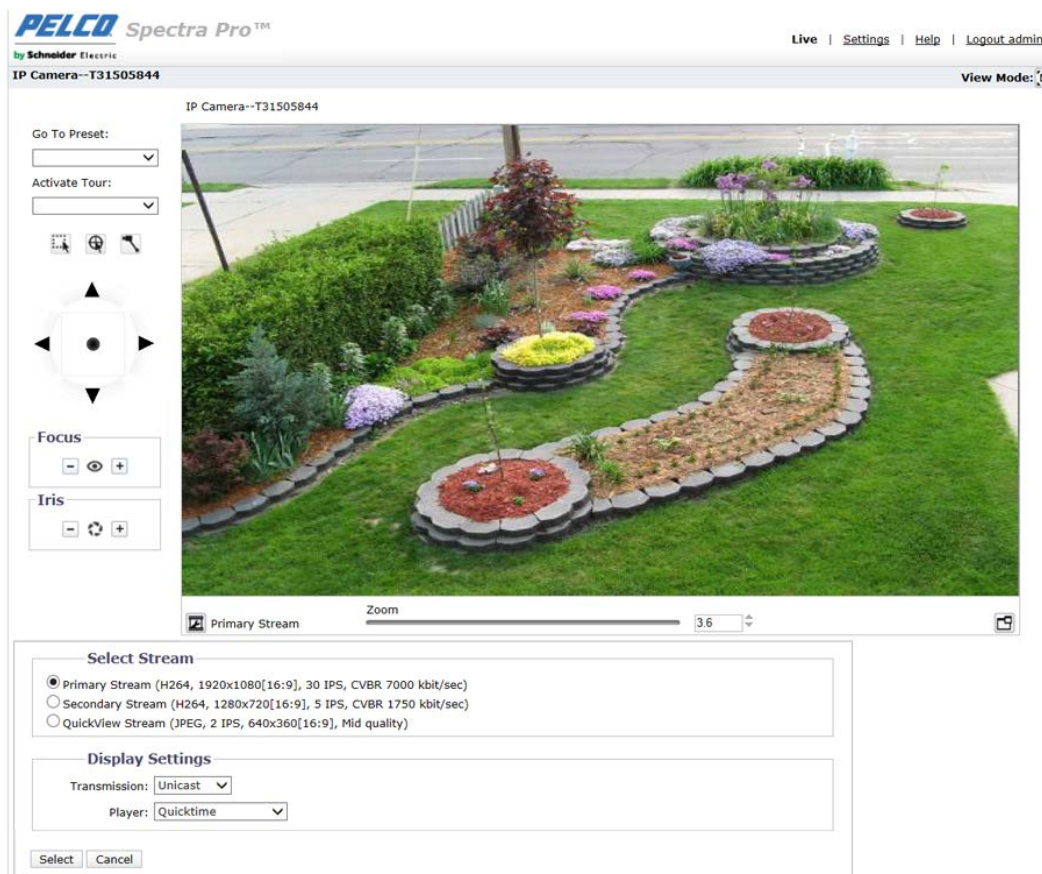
PELCO Spectra Pro™
by Schneider Electric

Live | Settings | Help | Logout admin

IP Camera--T31505844

View Mode:

IP Camera--T31505844

Go To Preset:

Activate Tour:

Focus

Iris

Primary Stream

Zoom

3.6

Select Stream

Primary Stream (H264, 1920x1080[16:9], 30 IPS, CVBR 7000 kbit/sec)
Secondary Stream (H264, 1280x720[16:9], 5 IPS, CVBR 1750 kbit/sec)
QuickView Stream (JPEG, 2 IPS, 640x360[16:9], Mid quality)

Display Settings

Transmission: Unicast
Player: Quicktime

Select Cancel